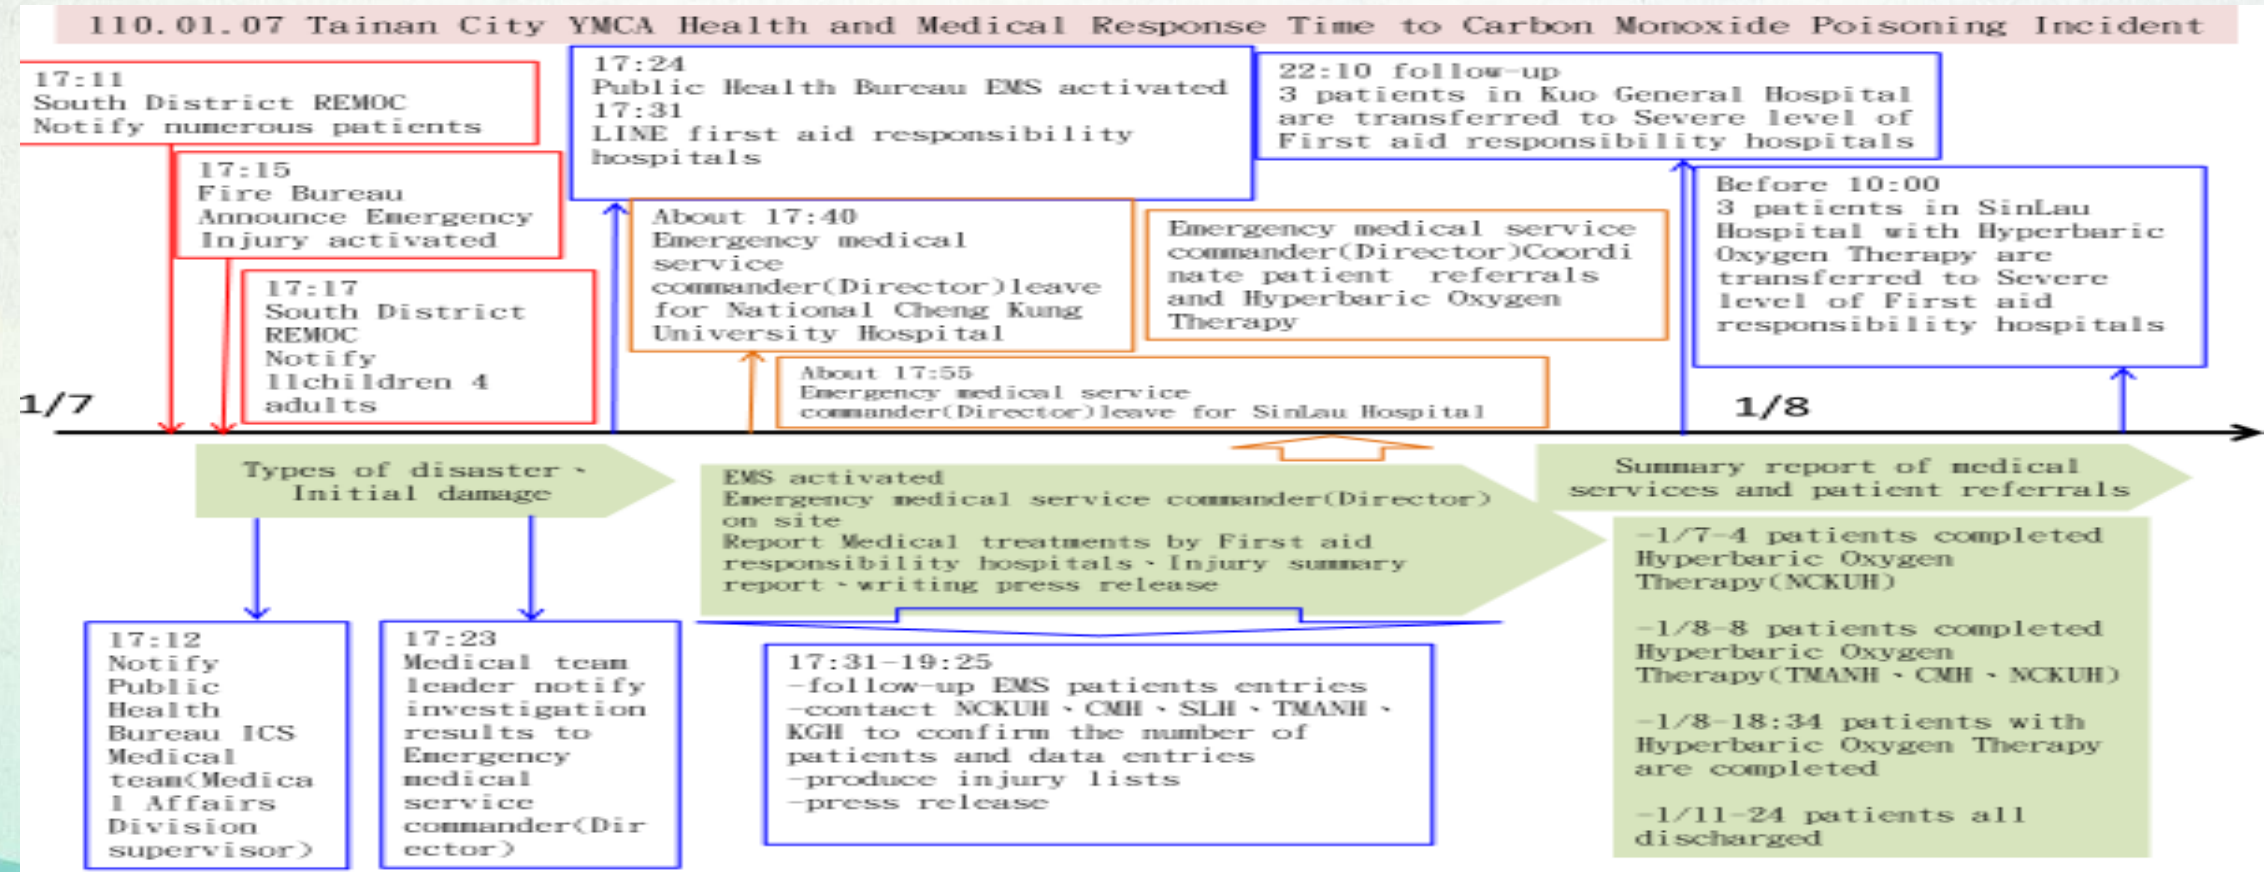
110.01.07 Tainan City YMCA Health and Medical Response Time to Carbon Monoxide Poisoning Incident

17:11
South District REMOC
Notify numerous patients

17:15
Fire Bureau
Announce Emergency
Injury activated

17:17
South District
REMOC
Notify
11children 4
adults

17:24
Public Health Bureau EMS activated
17:31
LINE first aid responsibility
hospitals

About 17:40
Emergency medical
service
commander(Director)leave
for National Cheng Kung
University Hospital

About 17:55
Emergency medical service
commander(Director)leave for SinLau Hospital

Emergency medical service
commander(Director)Coordinate patient referrals
and Hyperbaric Oxygen
Therapy

22:10 follow-up
3 patients in Kuo General Hospital
are transferred to Severe level of
First aid responsibility hospitals

Before 10:00
3 patients in SinLau
Hospital with Hyperbaric
Oxygen Therapy are
transferred to Severe
level of First aid
responsibility hospitals

1/7

1/8

Types of disaster、
Initial damage

EMS activated
Emergency medical service commander(Director)
on site
Report Medical treatments by First aid
responsibility hospitals、Injury summary
report、writing press release

Summary report of medical
services and patient referrals

17:12
Notify
Public
Health
Bureau ICS
Medical
team(Medical Affairs
Division
supervisor)

17:23
Medical team
leader notify
investigation
results to
Emergency
medical
service
commander(Director)

17:31-19:25
-follow-up EMS patients entries
-contact NCKUH、CMH、SLH、TMANH、
KGH to confirm the number of
patients and data entries
-produce injury lists
-press release

-1/7-4 patients completed
Hyperbaric Oxygen
Therapy(NCKUH)

-1/8-8 patients completed
Hyperbaric Oxygen
Therapy(TMANH、CMH、NCKUH)

-1/8-18:34 patients with
Hyperbaric Oxygen Therapy
are completed

-1/11-24 patients all
discharged